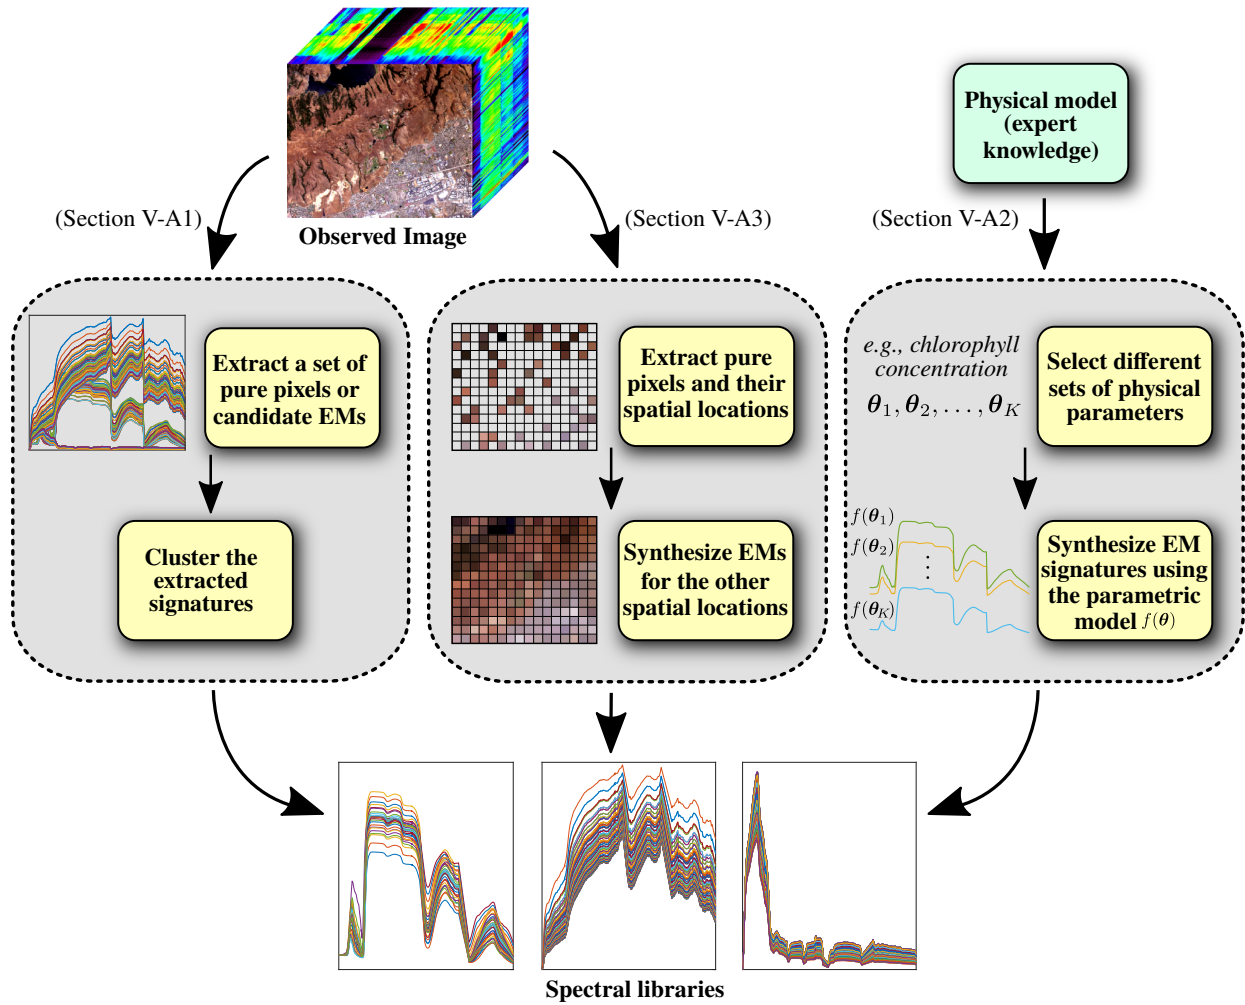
Observed Image

Physical model (expert knowledge)

(Section V-A1)

(Section V-A3)

(Section V-A2)

Extract a set of pure pixels or candidate EMs

Cluster the extracted signatures

Extract pure pixels and their spatial locations

Synthesize EMs for the other spatial locations

e.g., chlorophyll concentration

$\boldsymbol{\theta}_1, \boldsymbol{\theta}_2, \ldots, \boldsymbol{\theta}_K$

Select different sets of physical parameters

$f(\boldsymbol{\theta}_1)$

$f(\boldsymbol{\theta}_2)$

$f(\boldsymbol{\theta}_K)$

Synthesize EM signatures using the parametric model $f(\boldsymbol{\theta})$

Spectral libraries